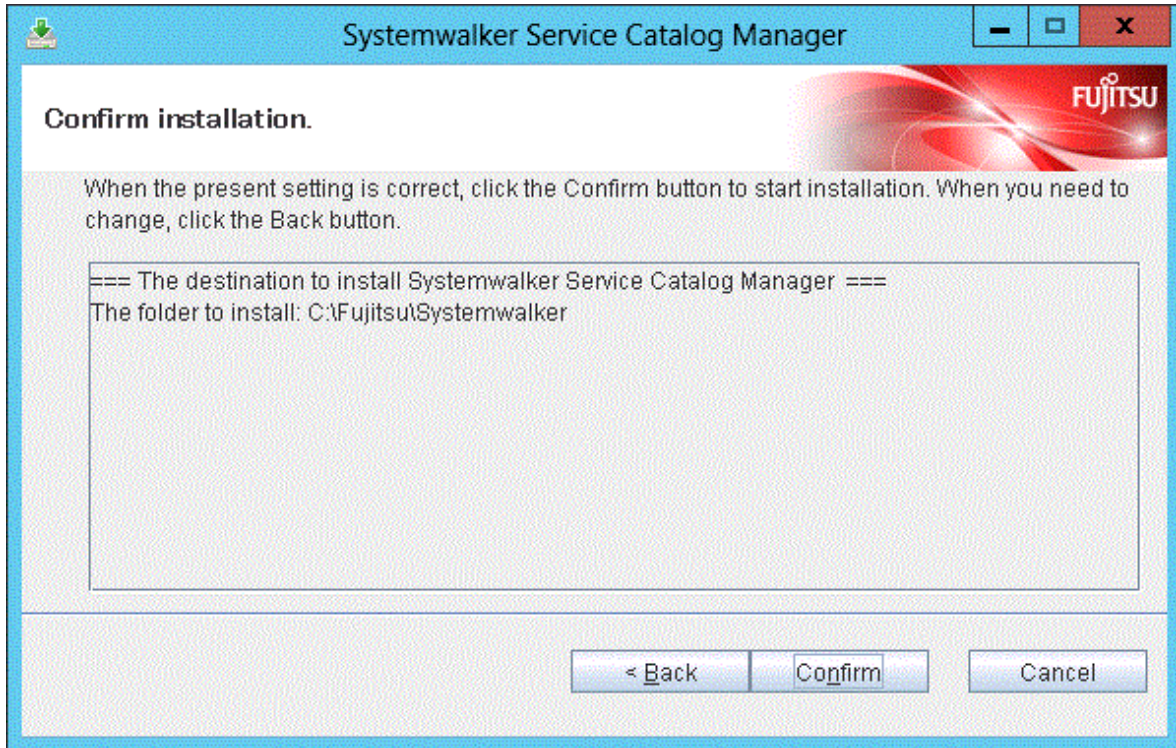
Systemwalker Service Catalog Manager

Confirm installation.

FUJITSU

When the present setting is correct, click the Confirm button to start installation. When you need to change, click the Back button.

=== The destination to install Systemwalker Service Catalog Manager ===
The folder to install: C:\Fujitsu\Systemwalker

< Back
Confirm
Cancel